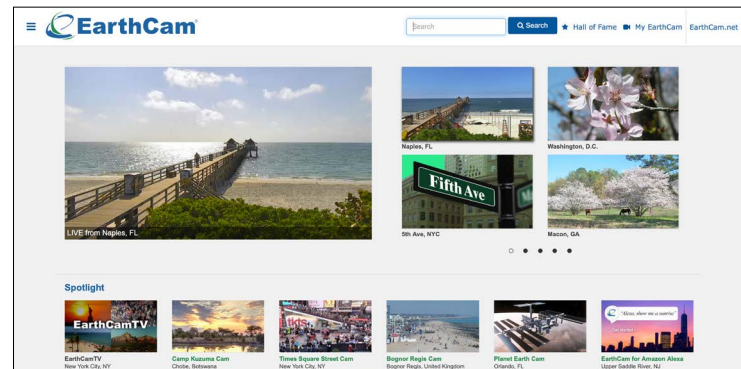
EarthCam

Search

Search

Hall of Fame

My EarthCam

EarthCam.net

LIVE from Naples, FL

Naples, FL

Washington, D.C.

Fifth Ave

5th Ave, NYC

Macon, GA

Spotlight

EarthCamTV

EarthCamTV
New York City, NY

Camp Kuzuma Cam
Chobe, Botswana

Times Square Street Cam
New York City, NY

Bognor Regis Cam
Bognor Regis, United Kingdom

Planet Earth Cam
Orlando, FL

"Alexa, show me a sunrise"

EarthCam for Amazon Alexa
Upper Saddle River, NJ